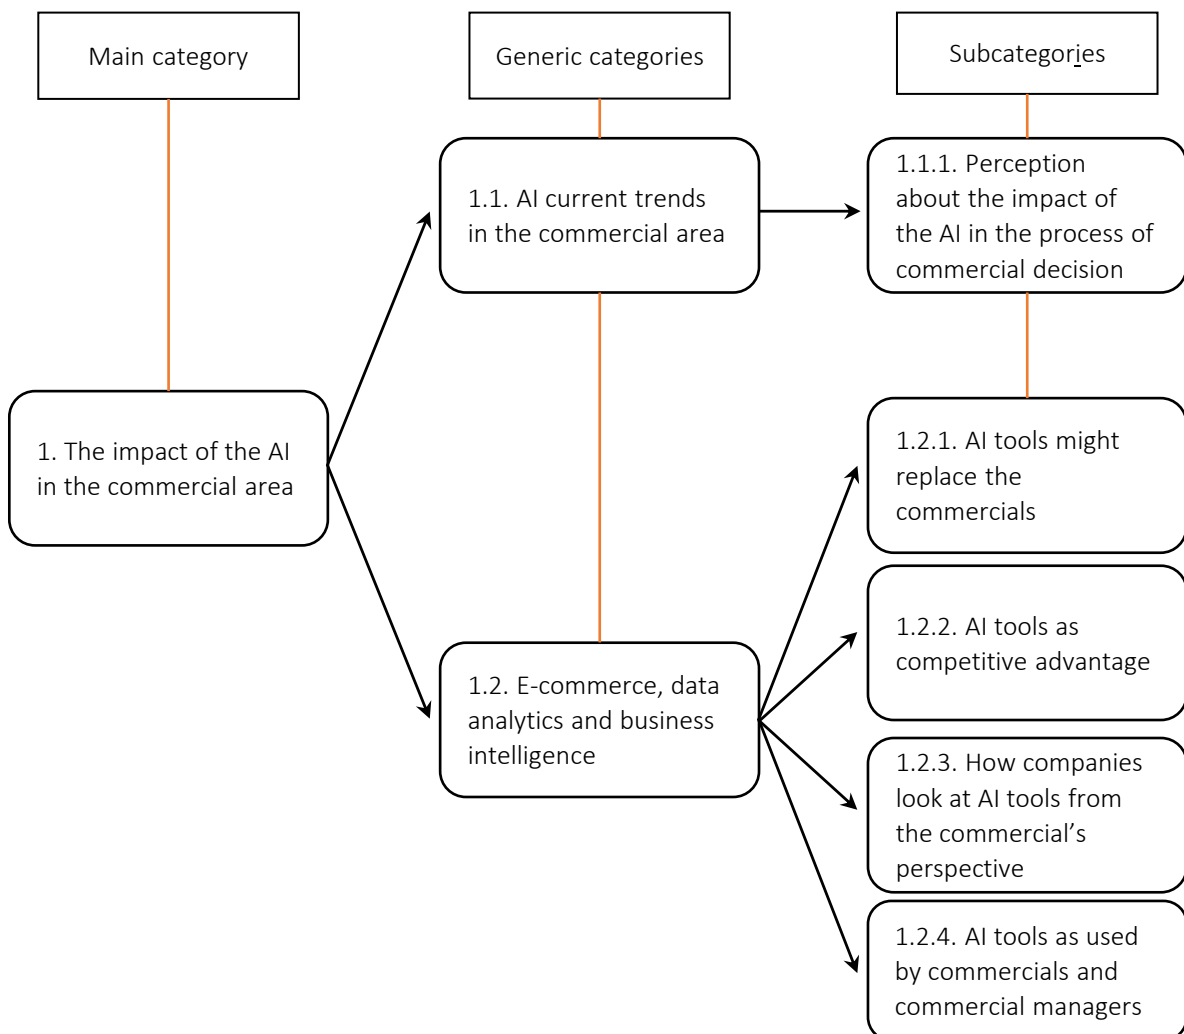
Main category

Generic categories

Subcategories

1. The impact of the AI in the commercial area

1.1. AI current trends in the commercial area

1.2. E-commerce, data analytics and business intelligence

1.1.1. Perception about the impact of the AI in the process of commercial decision

1.2.1. AI tools might replace the commercials

1.2.2. AI tools as competitive advantage

1.2.3. How companies look at AI tools from the commercial's perspective

1.2.4. AI tools as used by commercials and commercial managers